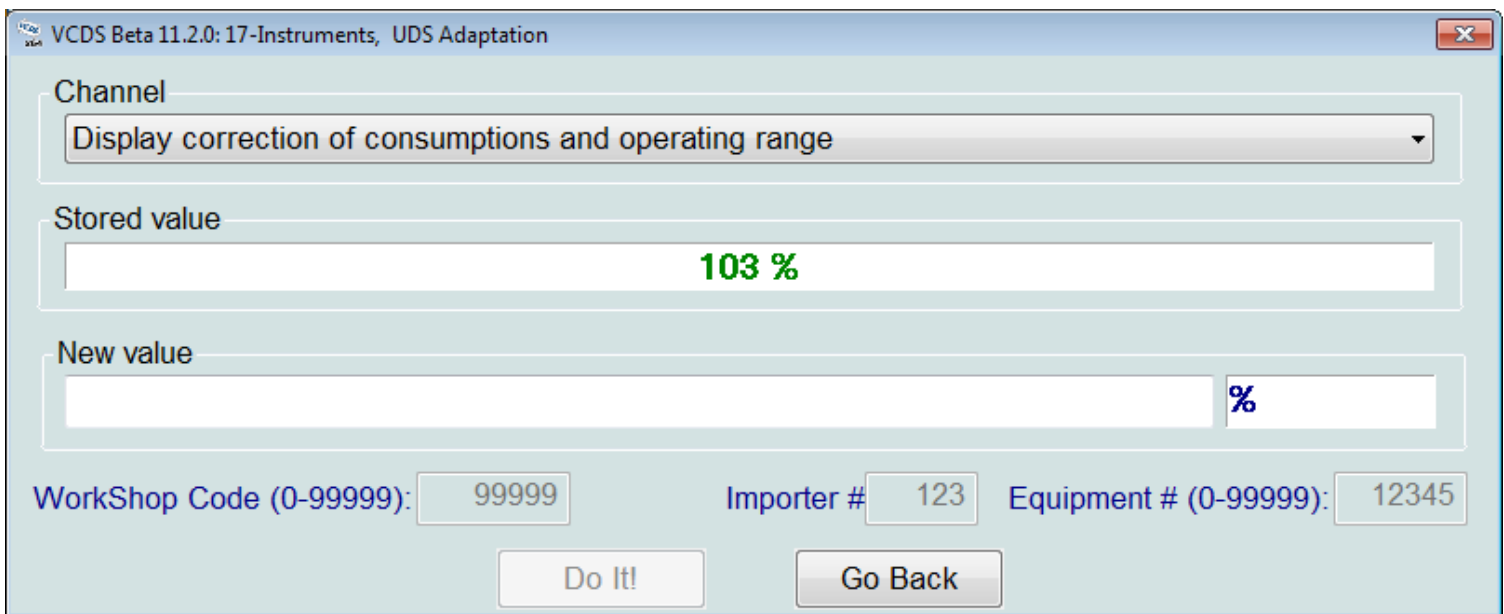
VCDS Beta 11.2.0: 17-Instruments, UDS Adaptation

Channel

Display correction of consumptions and operating range

Stored value

103 %

New value

%

WorkShop Code (0-99999): 99999

Importer # 123

Equipment # (0-99999): 12345

Do It!

Go Back